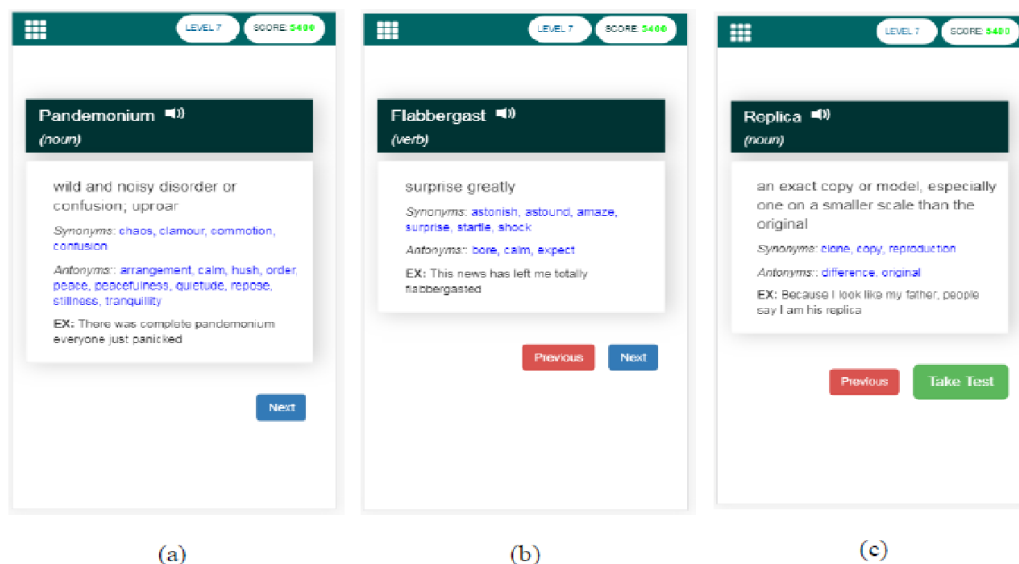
LEVEL 7 SCORE: 5400

Pandemonium
(noun)

wild and noisy disorder or confusion; uproar

Synonyms: chaos, clamour, commotion, confusion

Antonyms:: arrangement, calm, hush, order, peace, peacefulness, quietude, repose, stillness, tranquillity

EX: There was complete pandemonium everyone just panicked

Next

(a)

LEVEL 7 SCORE: 5400

Flabbergast
(verb)

surprise greatly

Synonyms: astonish, astound, amaze, surprise, startle, shock

Antonyms:: bore, calm, expect

EX: This news has left me totally flabbergasted

Previous Next

(b)

LEVEL 7 SCORE: 5400

Replica
(noun)

an exact copy or model, especially one on a smaller scale than the original

Synonyms: clone, copy, reproduction

Antonyms:: difference, original

EX: Because I look like my father, people say I am his replica

Previous Take Test

(c)